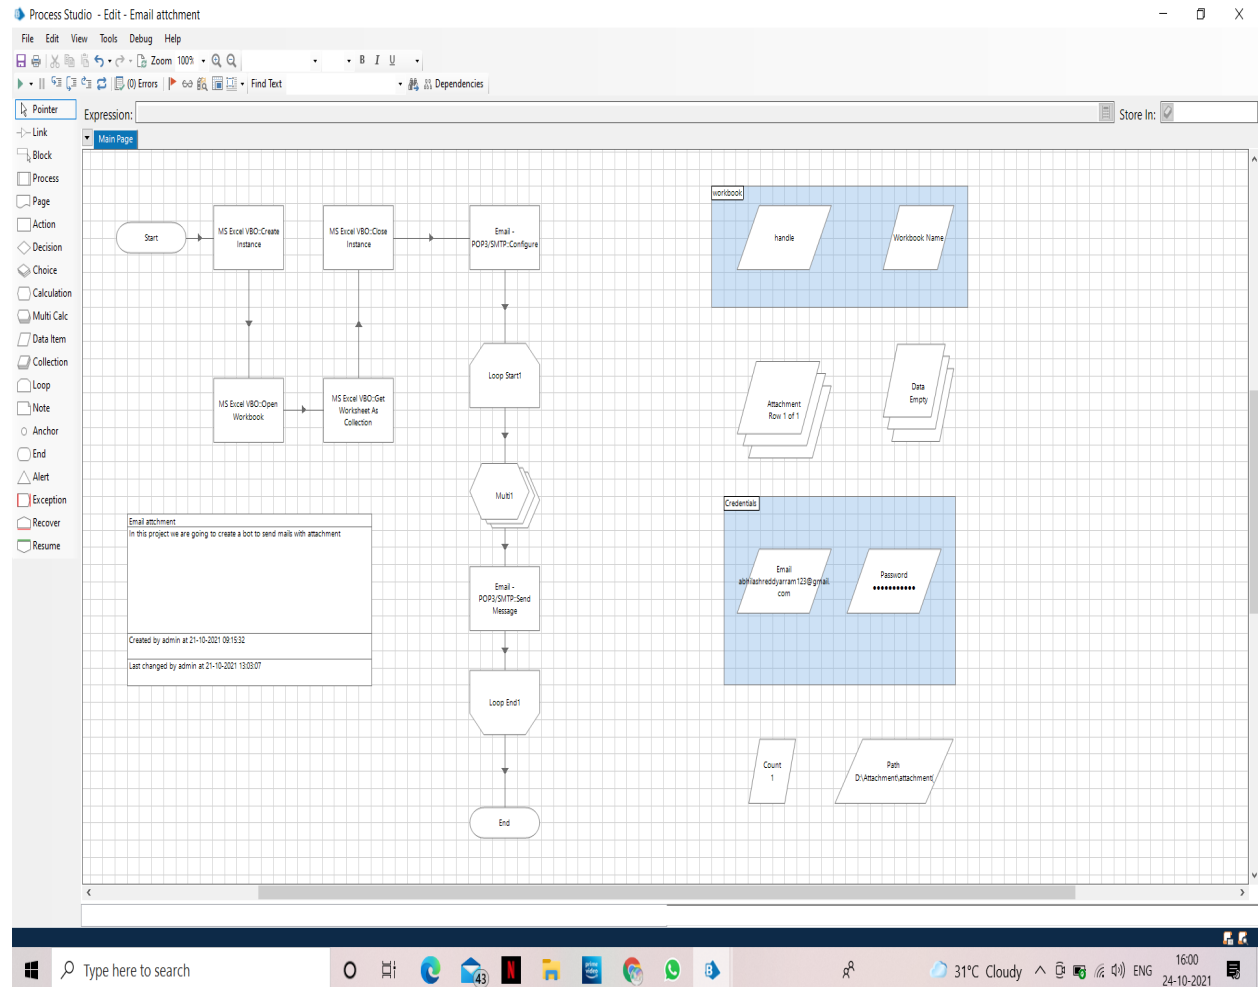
Process Studio - Edit - Email attchment

File Edit View Tools Debug Help

Zoom 100%

B I U

(0) Errors

Find Text

Dependencies

Pointer
Link
Block
Process
Page
Action
Decision
Choice
Calculation
Multi Calc
Data Item
Collection
Loop
Note
Anchor
End
Alert
Exception
Recover
Resume

Expression:

Store In:

Main Page

Start

MS Excel VBO::Create Instance

MS Excel VBO::Close Instance

Email - POP3/SMTP::Configure

MS Excel VBO::Open Workbook

MS Excel VBO::Get Worksheet As Collection

Loop Start1

Multi1

Email - POP3/SMTP::Send Message

Loop End1

End

workbook

handle

Workbook Name

Attachment Row 1 of 1

Data Empty

Credentials

Email abhilashreddyarram123@gmail.com

Password ••••••••••••

Count 1

Path D:\Attachment\attachment\

Email attchment
In this project we are going to create a bot to send mails with attachment

Created by admin at 21-10-2021 09:15:32

Last changed by admin at 21-10-2021 13:03:07

Type here to search

43

31°C Cloudy

ENG

16:00
24-10-2021